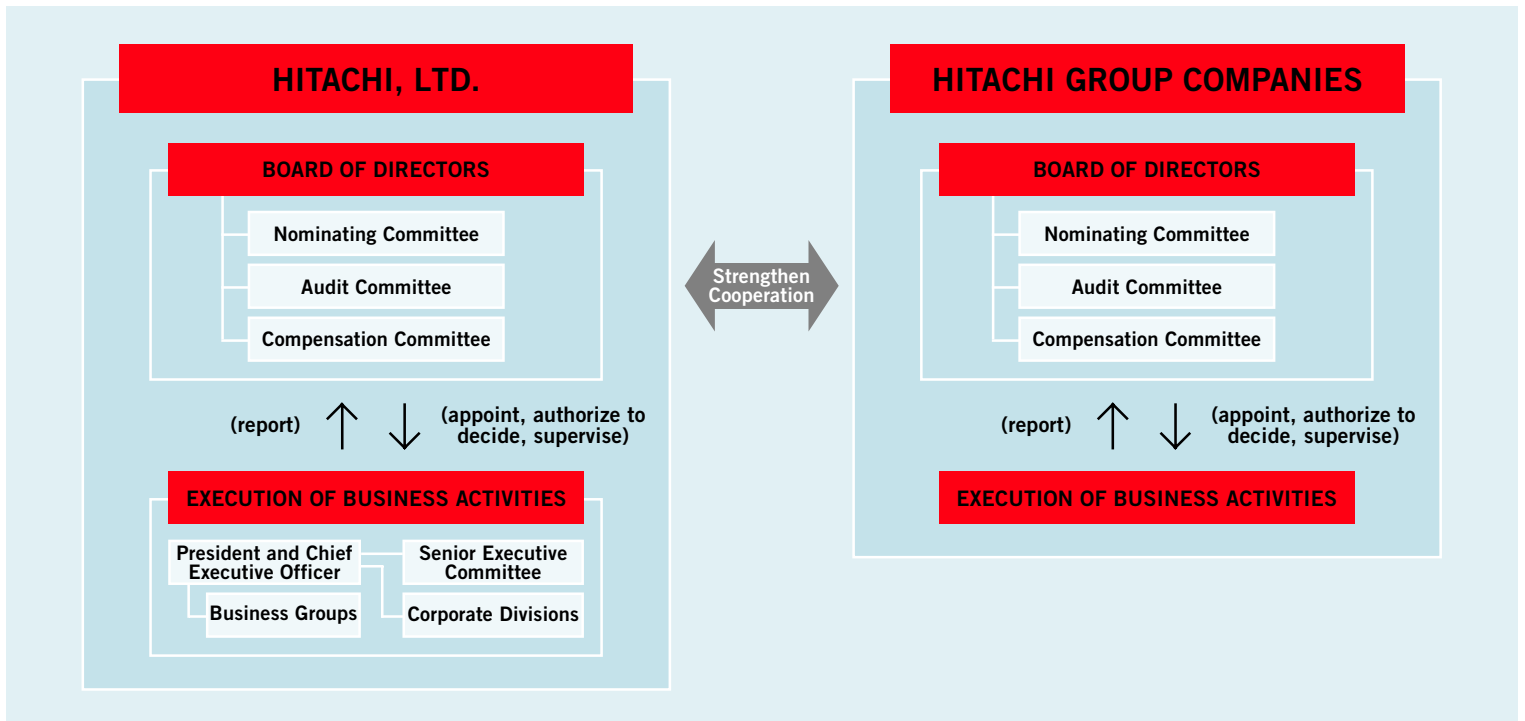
HITACHI, LTD.

BOARD OF DIRECTORS

Nominating Committee

Audit Committee

Compensation Committee

(report)

(appoint, authorize to decide, supervise)

EXECUTION OF BUSINESS ACTIVITIES

President and Chief Executive Officer

Senior Executive Committee

Business Groups

Corporate Divisions

Strengthen Cooperation

HITACHI GROUP COMPANIES

BOARD OF DIRECTORS

Nominating Committee

Audit Committee

Compensation Committee

(report)

(appoint, authorize to decide, supervise)

EXECUTION OF BUSINESS ACTIVITIES